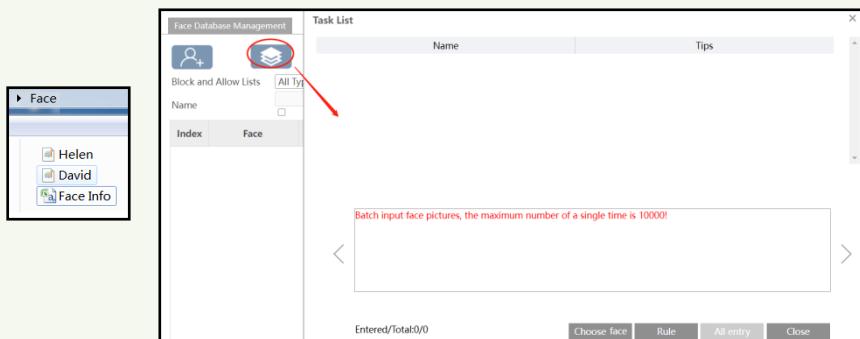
Face

Helen

David

Face Info

Face Database Management

Block and Allow Lists All Typ

Name

| Index | Face |
|---|---|

Task List

×

| Name | Tips |
|---|---|

Batch input face pictures, the maximum number of a single time is 10000!

Entered/Total:0/0

Choose face

Rule

All entry

Close